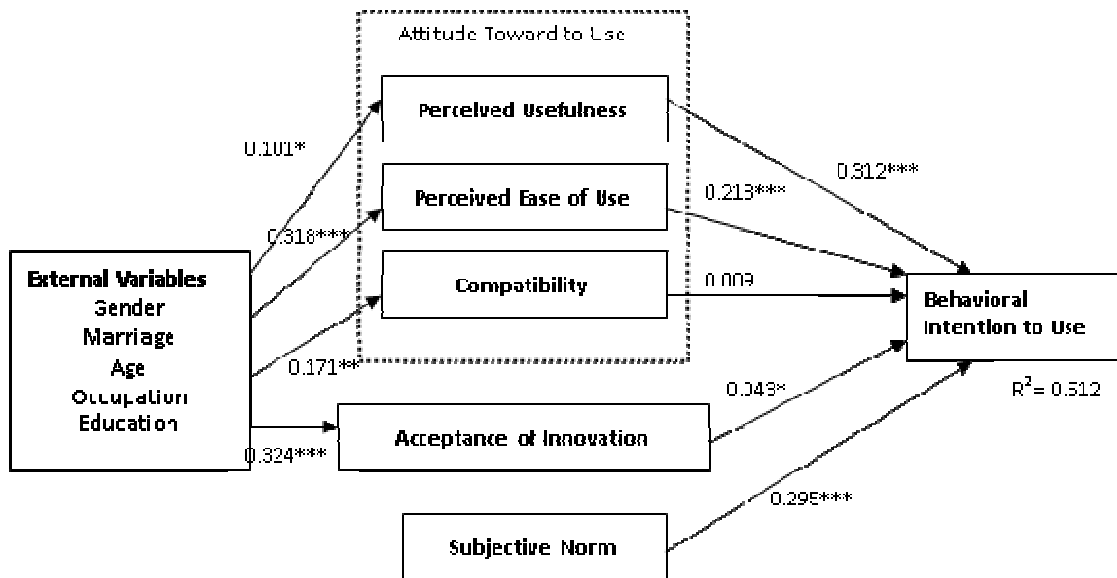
Attitude Toward to Use

Perceived Usefulness

Perceived Ease of Use

Compatibility

0.101*

0.318***

0.171**

External Variables
Gender
Marriage
Age
Occupation
Education

0.312***

0.213***

0.009

Behavioral Intention to Use

$R^2 = 0.512$

0.043*

0.324***

Acceptance of Innovation

0.295***

Subjective Norm